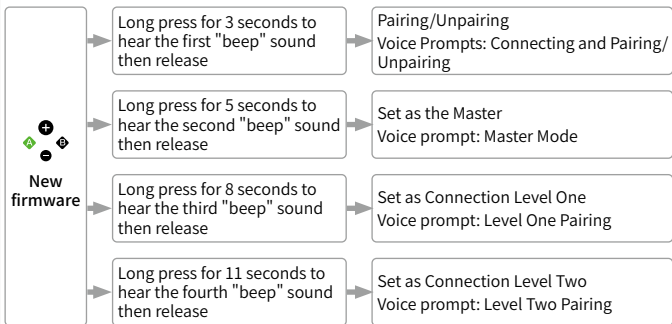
New firmware

Long press for 3 seconds to hear the first "beep" sound then release

Pairing/Unpairing
Voice Prompts: Connecting and Pairing/ Unpairing

Long press for 5 seconds to hear the second "beep" sound then release

Set as the Master
Voice prompt: Master Mode

Long press for 8 seconds to hear the third "beep" sound then release

Set as Connection Level One
Voice prompt: Level One Pairing

Long press for 11 seconds to hear the fourth "beep" sound then release

Set as Connection Level Two
Voice prompt: Level Two Pairing